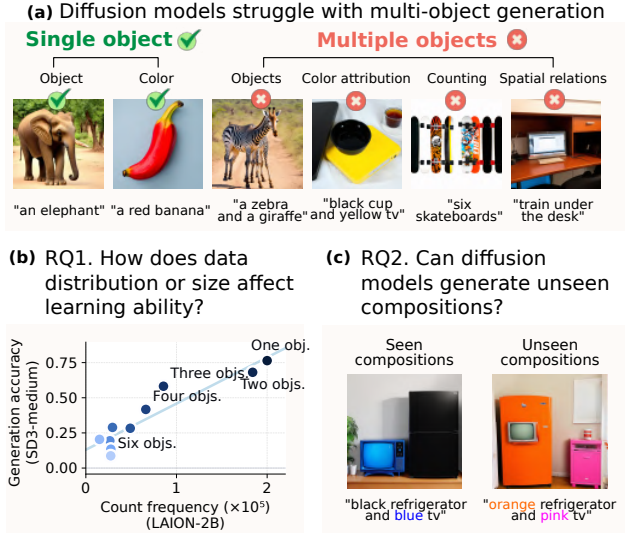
(a) Diffusion models struggle with multi-object generation

Single object

Multiple objects

Object

Color

Objects

Color attribution

Counting

Spatial relations

"an elephant"

"a red banana"

"a zebra and a giraffe"

"black cup and yellow tv"

"six skateboards"

"train under the desk"

(b) RQ1. How does data distribution or size affect learning ability?

(c) RQ2. Can diffusion models generate unseen compositions?

Generation accuracy (SD3-medium)

0.75

0.50

0.25

0.00

One obj.

Three objs.

Two objs.

Four objs.

Six objs.

0

1

2

Count frequency ($\times 10^5$) (LAION-2B)

Seen compositions

Unseen compositions

"black refrigerator and blue tv"

"orange refrigerator and pink tv"